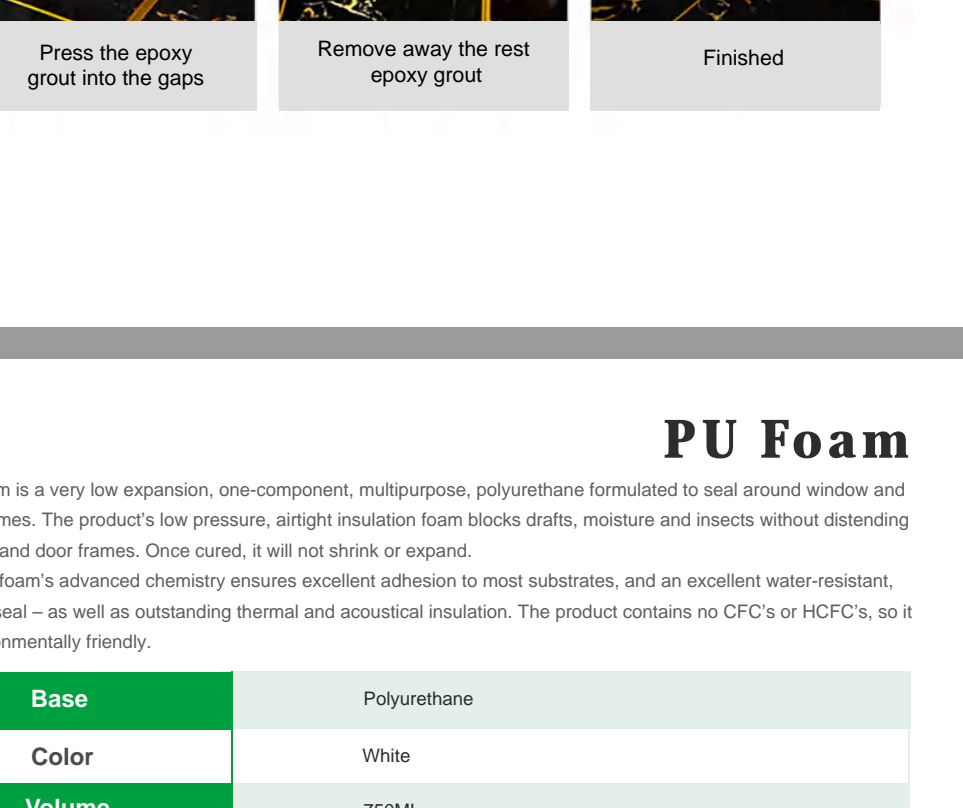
Press the epoxy grout into the gaps

Remove away the rest epoxy grout

Finished

PU Foam

m is a very low expansion, one-component, multipurpose, polyurethane formulated to seal around window and mes. The product's low pressure, airtight insulation foam blocks drafts, moisture and insects without distending and door frames. Once cured, it will not shrink or expand.

foam's advanced chemistry ensures excellent adhesion to most substrates, and an excellent water-resistant, seal – as well as outstanding thermal and acoustical insulation. The product contains no CFC's or HCFC's, so it nmentally friendly.

| Base | Polyurethane |
|---|---|
| Color | White |
| Volume | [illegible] |